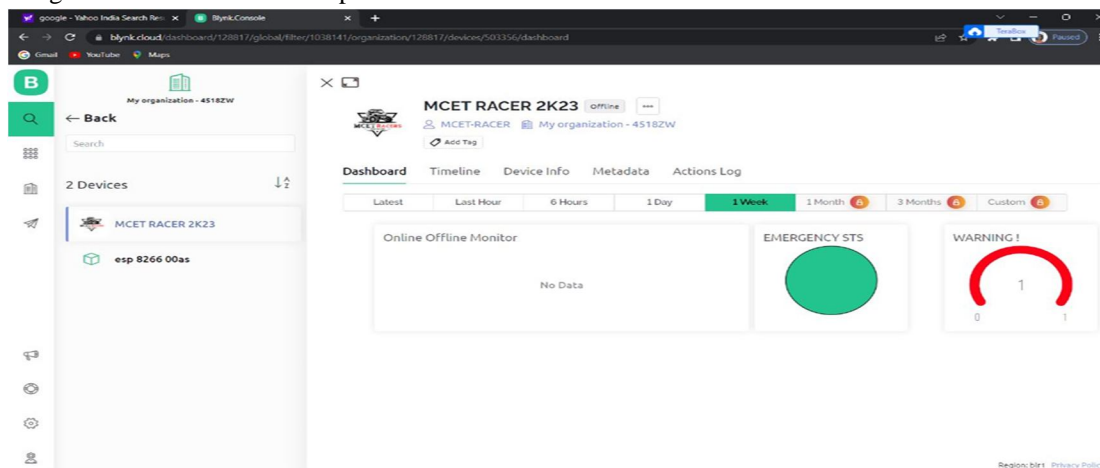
google - Yahoo India Search Res ×
Blynk.Console ×
+
blynk.cloud/dashboard/128817/global/filter/1038141/organization/128817/devices/503356/dashboard
Paused
Gmail YouTube Maps
B
My organization - 4518ZW
← Back
Search
2 Devices
MCET RACER 2K23
esp 8266 00as
MCET RACER 2K23 Offline ···
MCET-RACER My organization - 4518ZW
Add Tag
Dashboard Timeline Device Info Metadata Actions Log
Latest | Last Hour | 6 Hours | 1 Day | 1 Week | 1 Month | 3 Months | Custom
Online Offline Monitor
No Data
EMERGENCY STS
WARNING !
1
0 1
Region: blr1 Privacy Polic